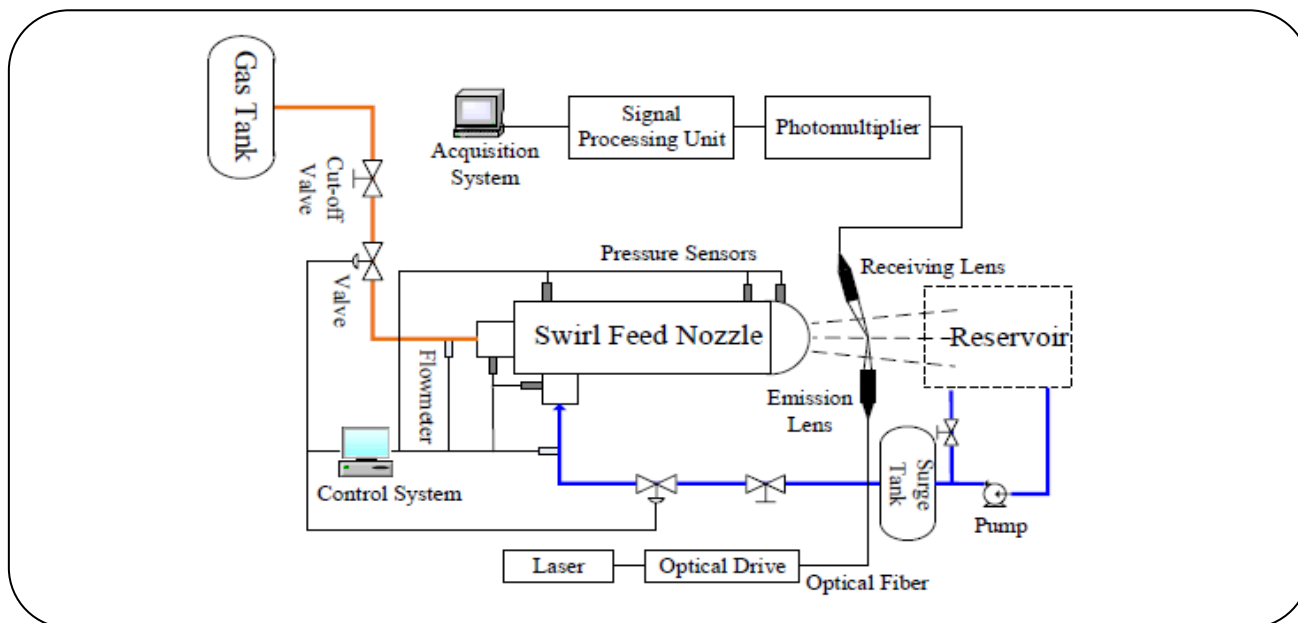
Gas Tank

Cut-off Valve

Valve

Acquisition System

Signal Processing Unit

Photomultiplier

Pressure Sensors

Receiving Lens

Swirl Feed Nozzle

Reservoir

Flowmeter

Emission Lens

Surge Tank

Control System

Pump

Laser

Optical Drive

Optical Fiber